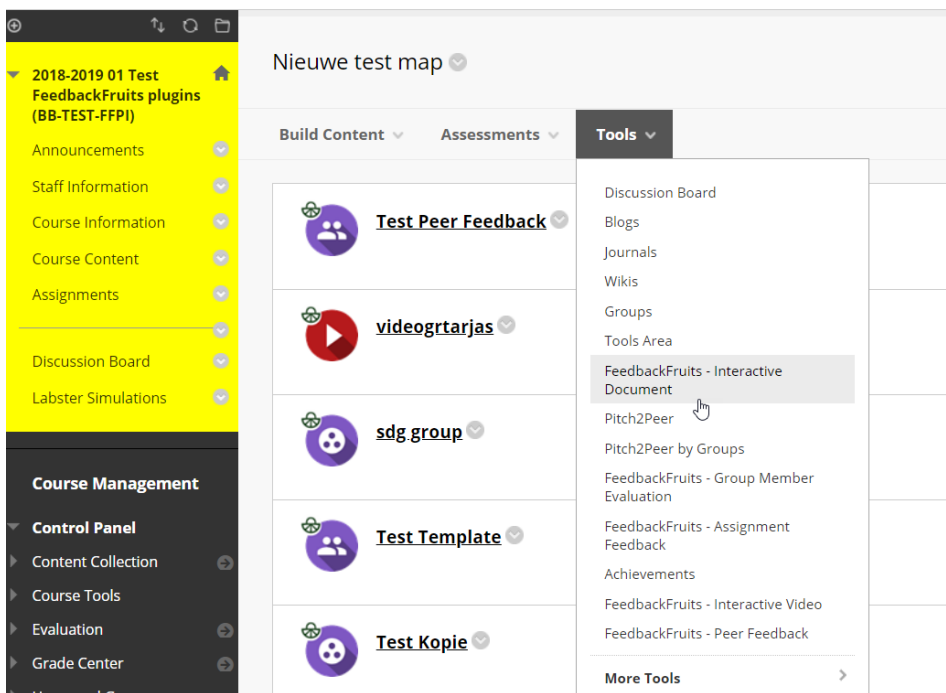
2018-2019 01 Test FeedbackFruits plugins (BB-TEST-FFPI)

Announcements

Staff Information

Course Information

Course Content

Assignments

Discussion Board

Labster Simulations

Course Management

Control Panel

Content Collection

Course Tools

Evaluation

Grade Center

Nieuwe test map

Build Content

Assessments

Tools

Test Peer Feedback

videogrtarjas

sdg group

Test Template

Test Kopie

Discussion Board

Blogs

Journals

Wikis

Groups

Tools Area

FeedbackFruits - Interactive Document

Pitch2Peer

Pitch2Peer by Groups

FeedbackFruits - Group Member Evaluation

FeedbackFruits - Assignment Feedback

Achievements

FeedbackFruits - Interactive Video

FeedbackFruits - Peer Feedback

More Tools